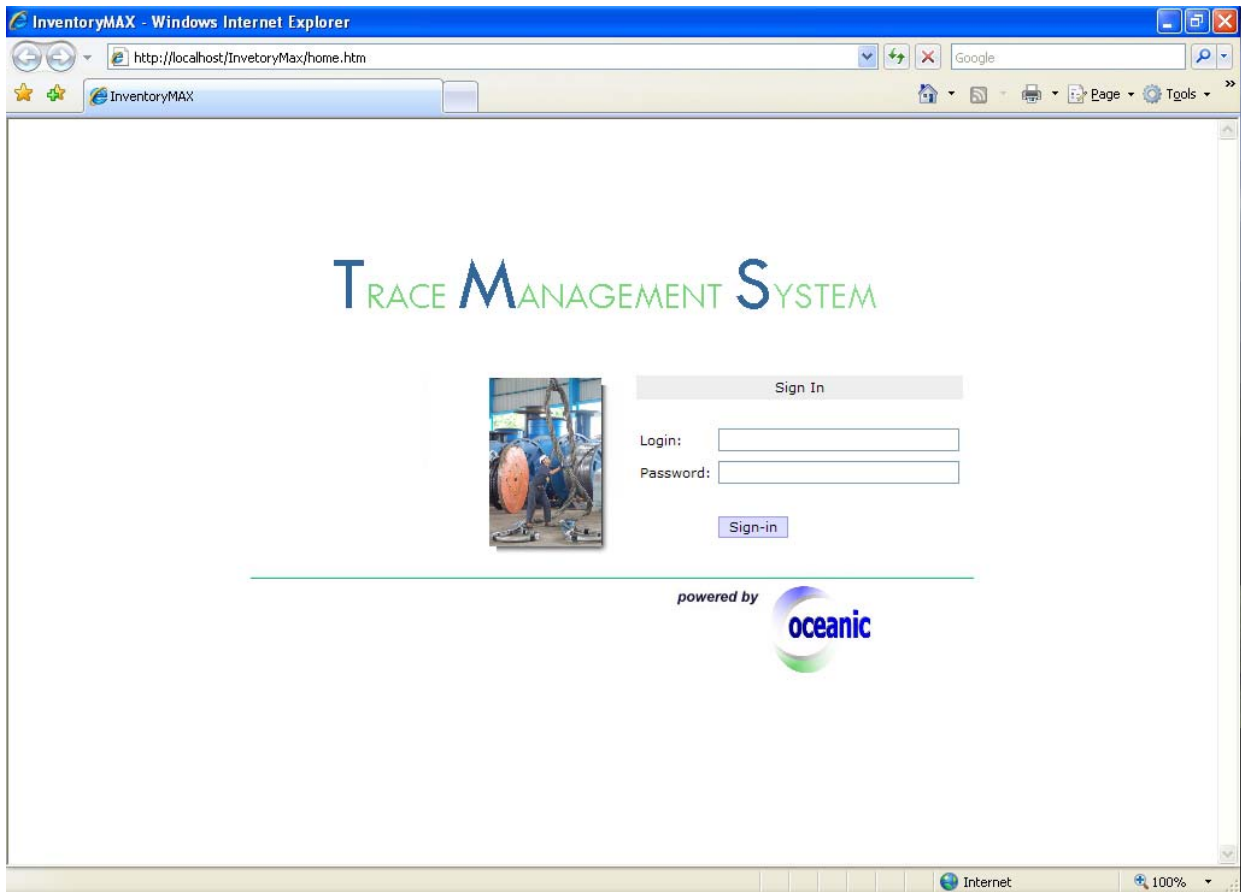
InventoryMAX - Windows Internet Explorer

http://localhost/InvetoryMax/home.htm

Google

InventoryMAX

Page Tools

TRACE MANAGEMENT SYSTEM

Sign In

Login:

Password:

Sign-in

powered by

oceanic

Internet

100%